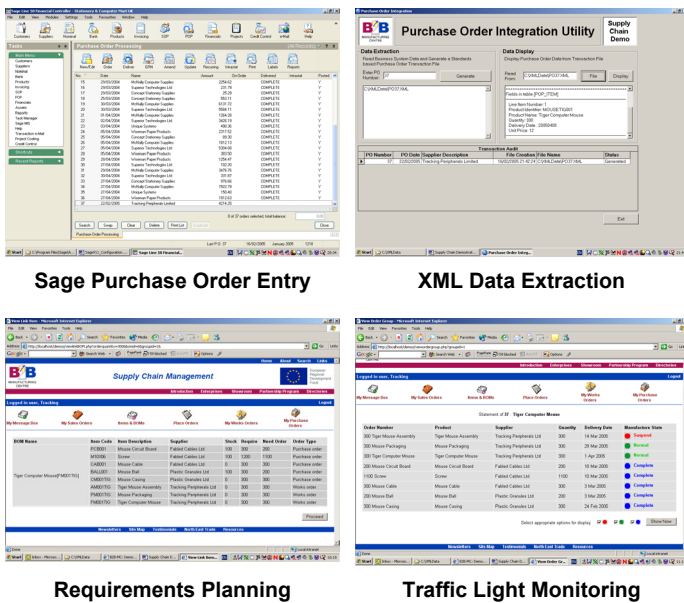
Purchase Order Processing

Purchase Order Integration Utility

Supply Chain Demo

Data Extraction

Data Display

Generate

File

Display

Transaction Audit

Exit

Supply Chain Management

Logged on user, Tracking

My Message Box

My Sales Orders

Items & BOMs

Place Orders

My Works Orders

My Purchase Orders

| BOM Name | Item Code | Item Description | Supplier | Stock | Require | Need | Order | Order Type |
|---|---|---|---|---|---|---|---|---|
| Tiger Computer Mouse[PMD0700] | PCB001 | Mouse Circuit Board | Fabled Cables Ltd | 100 | 300 | 200 | | Purchase order |
| | MS006 | Screw | Fabled Cables Ltd | 100 | 1200 | 1100 | | Purchase order |
| | CAB001 | Mouse Cable | Fabled Cables Ltd | 100 | 300 | 200 | | Purchase order |
| | BALL001 | Mouse Ball | Plastic Granules Ltd | 100 | 300 | 200 | | Purchase order |
| | CMB0700 | Mouse Casing | Plastic Granules Ltd | 0 | 300 | 300 | | Works order |
| | AMB0700 | Tiger Mouse Assembly | Tracking Peripherals Ltd | 0 | 300 | 300 | | Works order |
| | PMB0700 | Mouse Packaging | Tracking Peripherals Ltd | 0 | 300 | 300 | | Works order |
| | PMB0700 | Tiger Computer Mouse | Tracking Peripherals Ltd | 0 | 300 | 300 | | Purchase order |

Proceed

Statement of 37 Tiger Computer Mouse

| Order Number | Product | Supplier | Quantity | Delivery Date | Manufacture State |
|---|---|---|---|---|---|
| 300 Tiger Mouse Assembly | Tiger Mouse Assembly | Tracking Peripherals Ltd | 300 | 14 Mar 2005 | Suspend |
| 300 Mouse Packaging | Mouse Packaging | Tracking Peripherals Ltd | 300 | 28 Mar 2005 | Normal |
| 300 Tiger Computer Mouse | Tiger Computer Mouse | Tracking Peripherals Ltd | 300 | 1 Apr 2005 | Normal |
| 200 Mouse Circuit Board | Mouse Circuit Board | Fabled Cables Ltd | 200 | 14 Mar 2005 | Complete |
| 1100 Screw | Screw | Fabled Cables Ltd | 1100 | 14 Mar 2005 | Complete |
| 200 Mouse Cable | Mouse Cable | Fabled Cables Ltd | 200 | 3 Mar 2005 | Complete |
| 200 Mouse Ball | Mouse Ball | Plastic Granules Ltd | 200 | 3 Mar 2005 | Complete |
| 300 Mouse Casing | Mouse Casing | Plastic Granules Ltd | 300 | 24 Feb 2005 | Complete |

Select appropriate options for display

Show Now

Sage Purchase Order Entry

XML Data Extraction

Requirements Planning

Traffic Light Monitoring